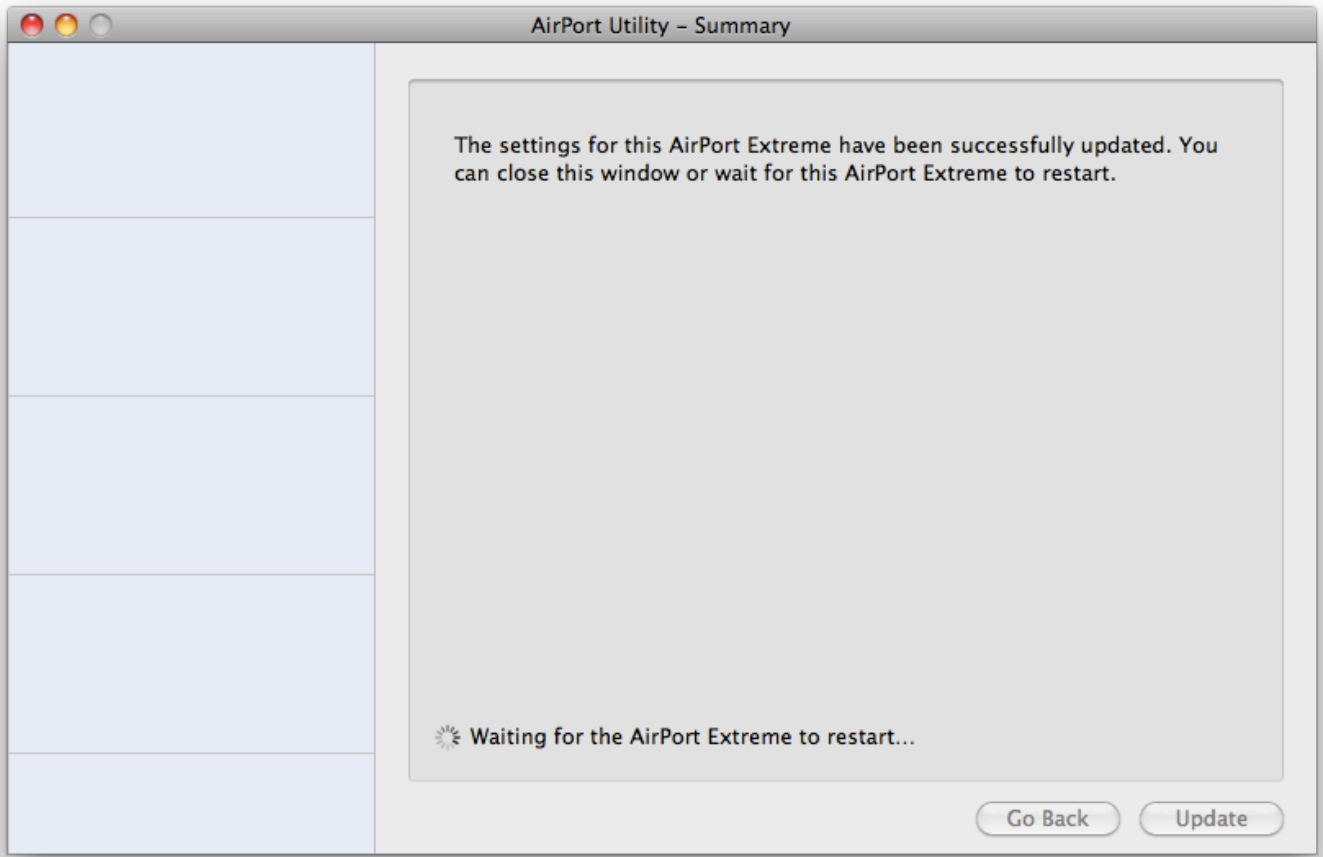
AirPort Utility – Summary

The settings for this AirPort Extreme have been successfully updated. You can close this window or wait for this AirPort Extreme to restart.

Waiting for the AirPort Extreme to restart...

Go Back

Update